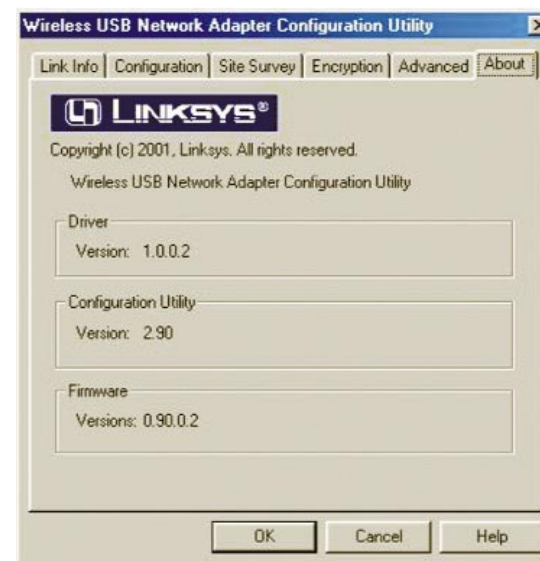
Wireless USB Network Adapter Configuration Utility

Link Info | Configuration | Site Survey | Encryption | Advanced | About

LINKSYS®

Copyright (c) 2001, Linksys. All rights reserved.

Wireless USB Network Adapter Configuration Utility

Driver

Version: 1.0.0.2

Configuration Utility

Version: 2.90

Firmware

Versions: 0.90.0.2

OK Cancel Help